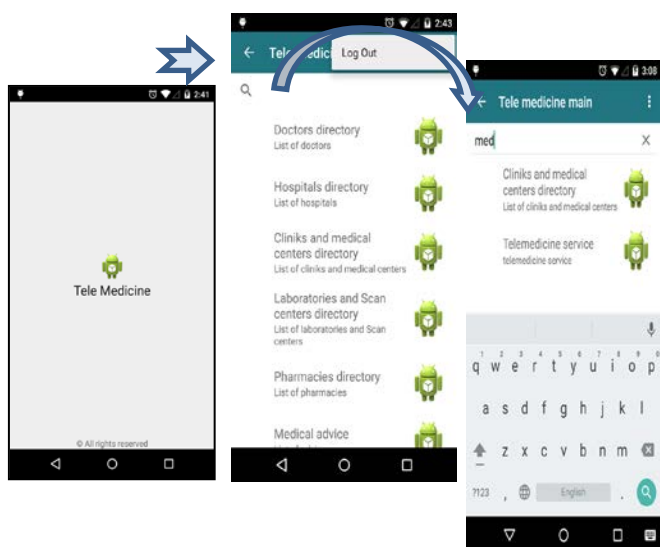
2:41

Tele Medicine

© All rights reserved

2:43

Tele medic

Log Out

Doctors directory
List of doctors

Hospitals directory
List of hospitals

Cliniks and medical centers directory
List of cliniks and medical centers

Laboratories and Scan centers directory
List of laboratories and Scan centers

Pharmacies directory
List of pharmacies

Medical advice

3:08

Tele medicine main

med

Cliniks and medical centers directory
List of cliniks and medical centers

Telemedicine service
telemedicine service

1 2 3 4 5 6 7 8 9 0
q w e r t y u i o p
a s d f g h j k l
z x c v b n m
?123 , English .